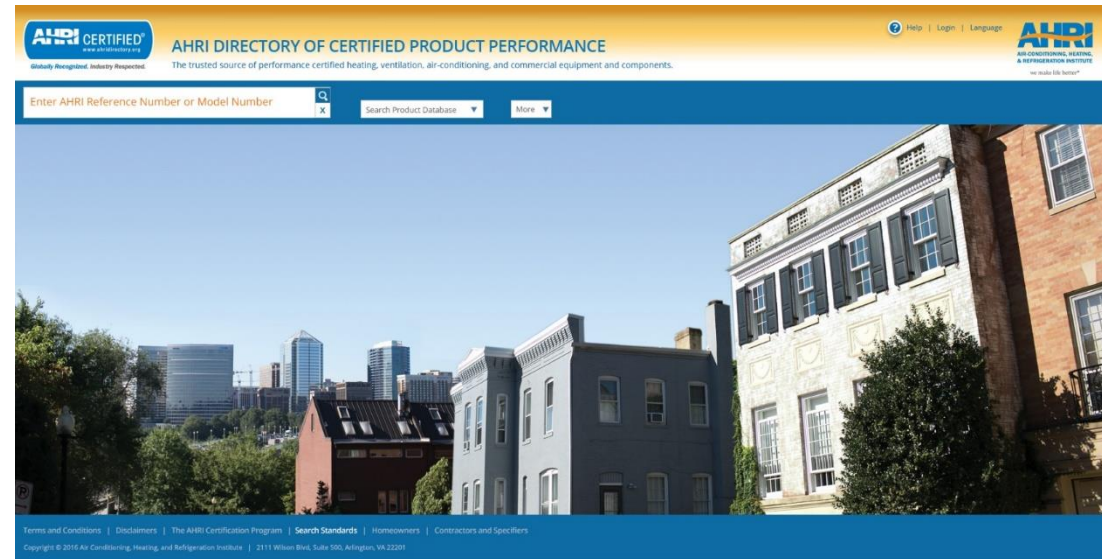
AHRI CERTIFIED®
www.ahridirectory.org
Globally Recognized, Industry Respected.

AHRI DIRECTORY OF CERTIFIED PRODUCT PERFORMANCE
The trusted source of performance certified heating, ventilation, air-conditioning, and commercial equipment and components.

Help | Login | Language

AHRI
AIR-CONDITIONING, HEATING, & REFRIGERATION INSTITUTE
we make life better®

Enter AHRI Reference Number or Model Number
X
Search Product Database ▼
More ▼

Terms and Conditions | Disclaimers | The AHRI Certification Program | Search Standards | Homeowners | Contractors and Specifiers

Copyright © 2016 Air Conditioning, Heating, and Refrigeration Institute | 2111 Wilson Blvd, Suite 500, Arlington, VA 22201